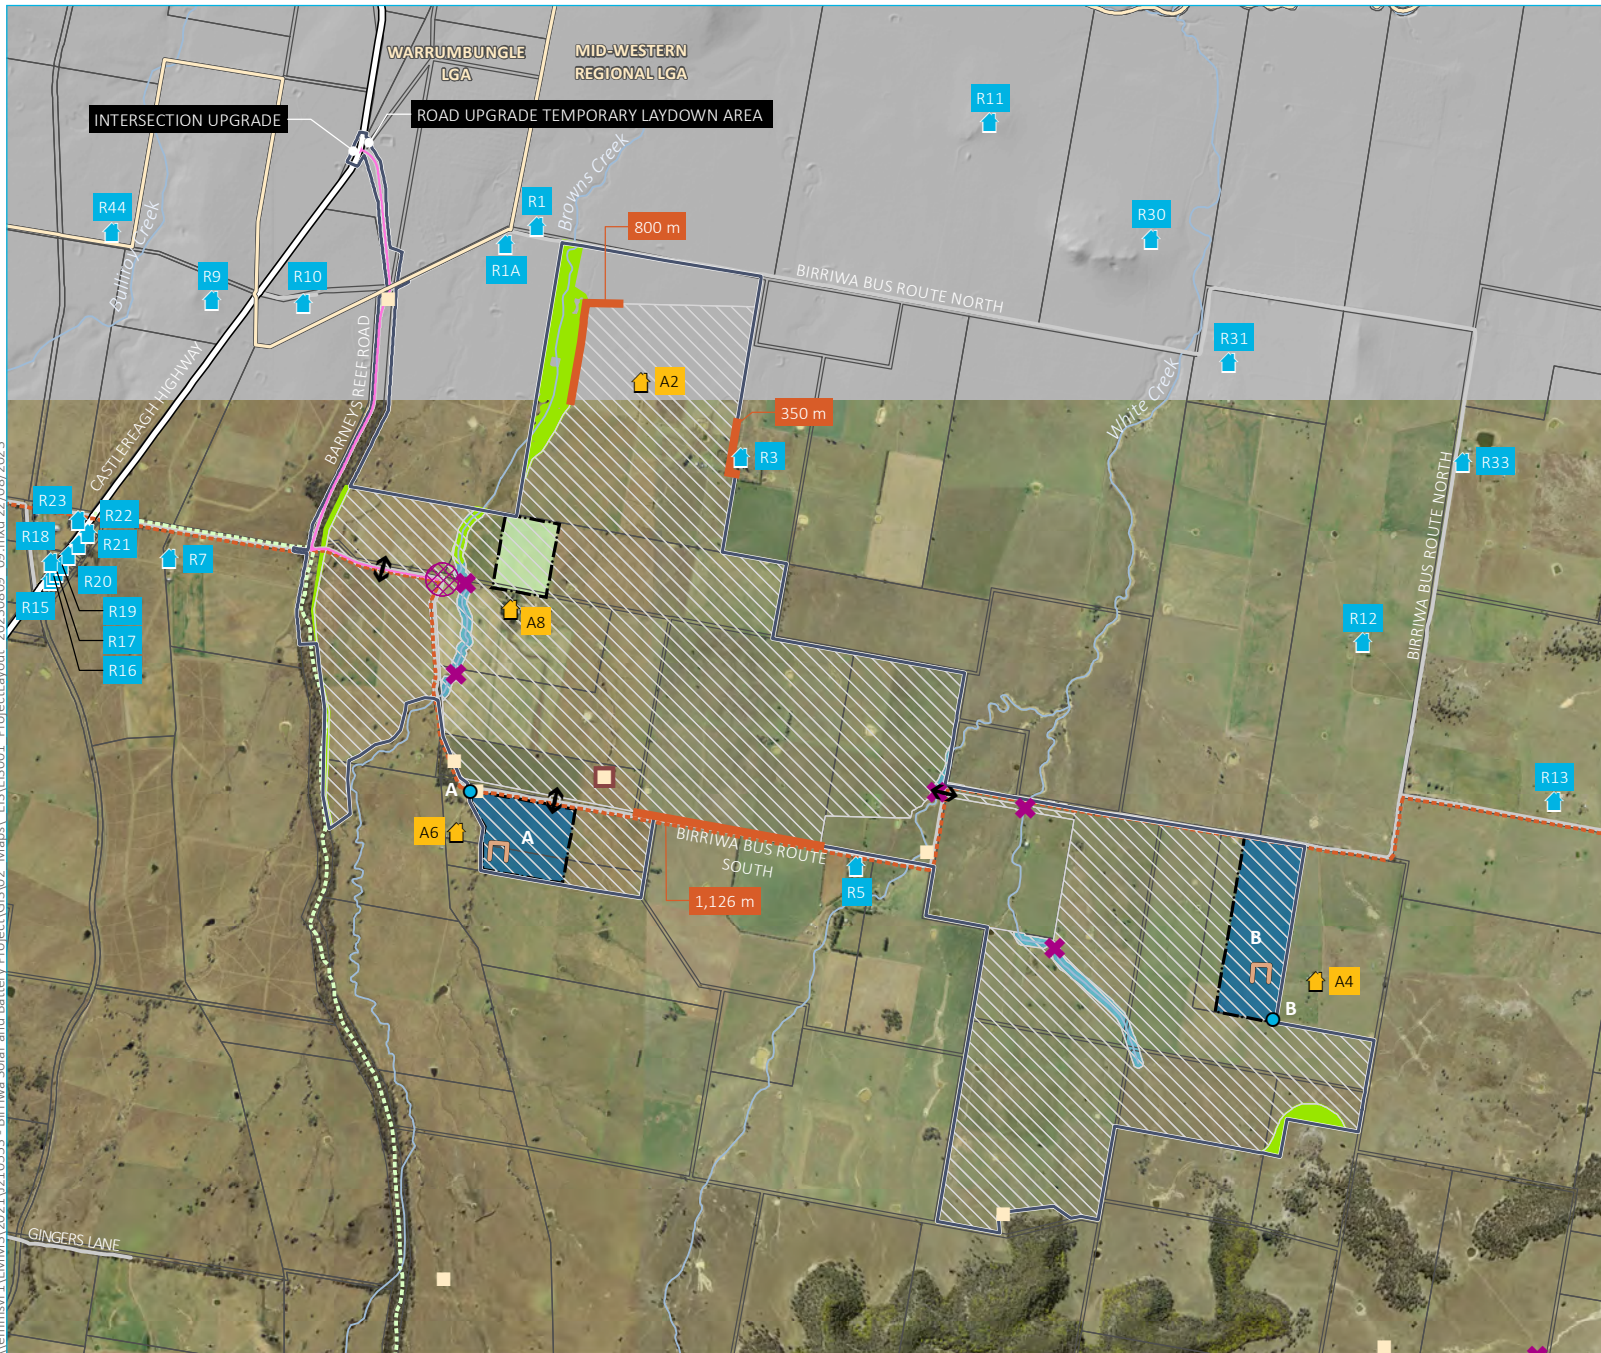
WARRUMBUNGLE LGA

MID-WESTERN REGIONAL LGA

INTERSECTION UPGRADE

ROAD UPGRADE TEMPORARY LAYDOWN AREA

R11

R44

Billinoy Creek

R1

Browns Creek

800 m

R30

R9

R10

R1A

BIRRIWA BUS ROUTE NORTH

R31

A2

350 m

White Creek

CASTLEREAGH HIGHWAY

BARNEYS REEF ROAD

R3

R33

R23

R22

R18

R21

R7

R20

R15

R19

R17

R16

A8

R12

BIRRIWA BUS ROUTE NORTH

R13

A

A6

A

BIRRIWA BUS ROUTE SOUTH

R5

1,126 m

B

A4

B

GINGERS LANE